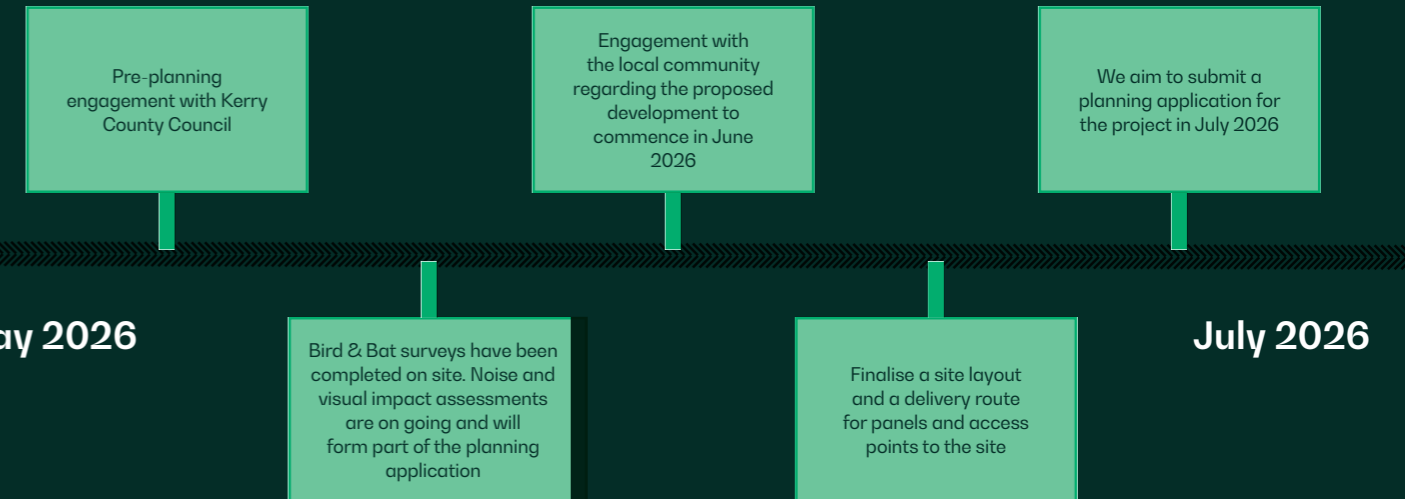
Pre-planning engagement with Kerry County Council

Engagement with the local community regarding the proposed development to commence in June 2026

We aim to submit a planning application for the project in July 2026

ay 2026

Bird & Bat surveys have been completed on site. Noise and visual impact assessments are on going and will form part of the planning application

Finalise a site layout and a delivery route for panels and access points to the site

July 2026